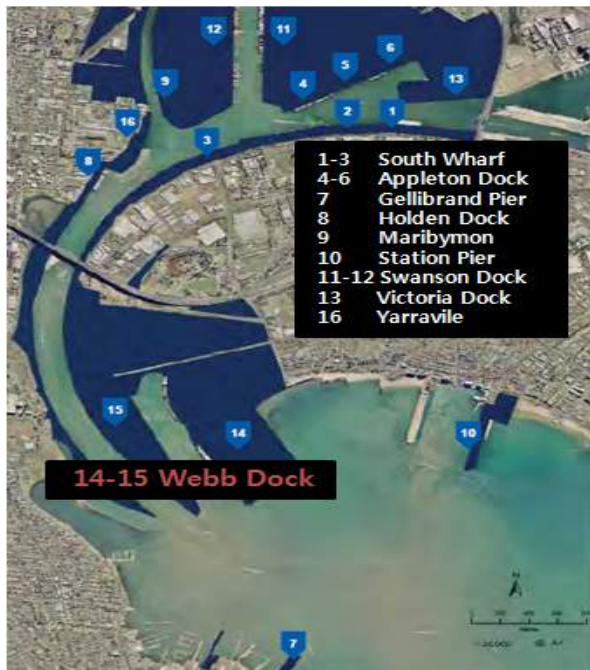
12
11
9
6
5
4
13
16
2
1
3
8

1-3 South Wharf
4-6 Appleton Dock
7 Gellibrand Pier
8 Holden Dock
9 Maribymon
10 Station Pier
11-12 Swanson Dock
13 Victoria Dock
16 Yarravile

15
14
10

14-15 Webb Dock

7